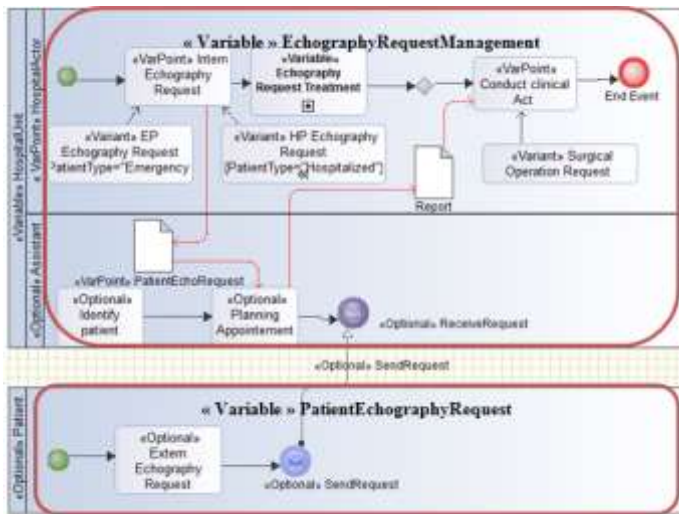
«Variable» HospitalUnit

«VarPoint» HospitalActor

« Variable » EchographyRequestManagement

«VarPoint» Intern Echography Request

«Variable» Echography Request Treatment

«VarPoint» Conduct clinical Act

End Event

«Variant» EP Echography Request [PatientType="Emergency

«Variant» HP Echography Request [PatientType="Hospitalized"]

«Variant» Surgical Operation Request

Report

«Optional» Assistant

«VarPoint» PatientEchoRequest

«Optional» Identify patient

«Optional» Planning Appointement

«Optional» ReceiveRequest

«Optional» SendRequest

«Optional» Patient

« Variable » PatientEchographyRequest

«Optional» Extern Echography Request

«Optional» SendRequest